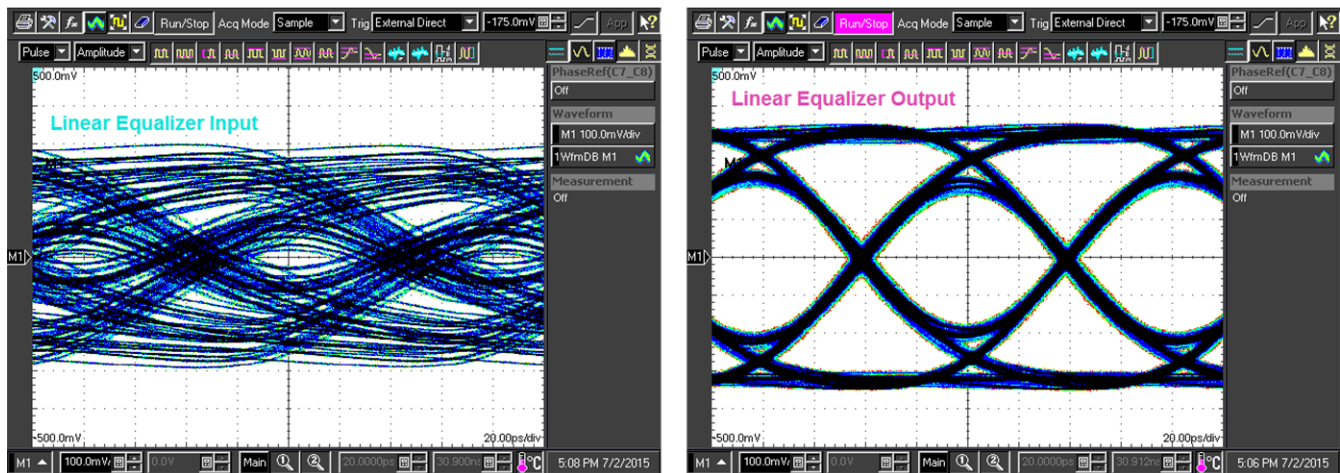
Run/Stop Acq Mode Sample Trig External Direct -175.0mV App

Pulse Amplitude

500.0mV

Linear Equalizer Input

M1

-500.0mV

20.00ps/div

PhaseRef(C7_C8)

Off

Waveform

M1 100.0mV/div

1WfmDB M1

Measurement

Off

M1 100.0mV 0.0V Main 20.0000ps 30.900ns °C 5:08 PM 7/2/2015

Run/Stop Acq Mode Sample Trig External Direct -175.0mV App

Pulse Amplitude

500.0mV

Linear Equalizer Output

M1

M1

-500.0mV

20.00ps/div

PhaseRef(C7_C8)

Off

Waveform

M1 100.0mV/div

1WfmDB M1

Measurement

Off

M1 100.0mV 0.0V Main 20.0000ps 30.912ns °C 5:06 PM 7/2/2015